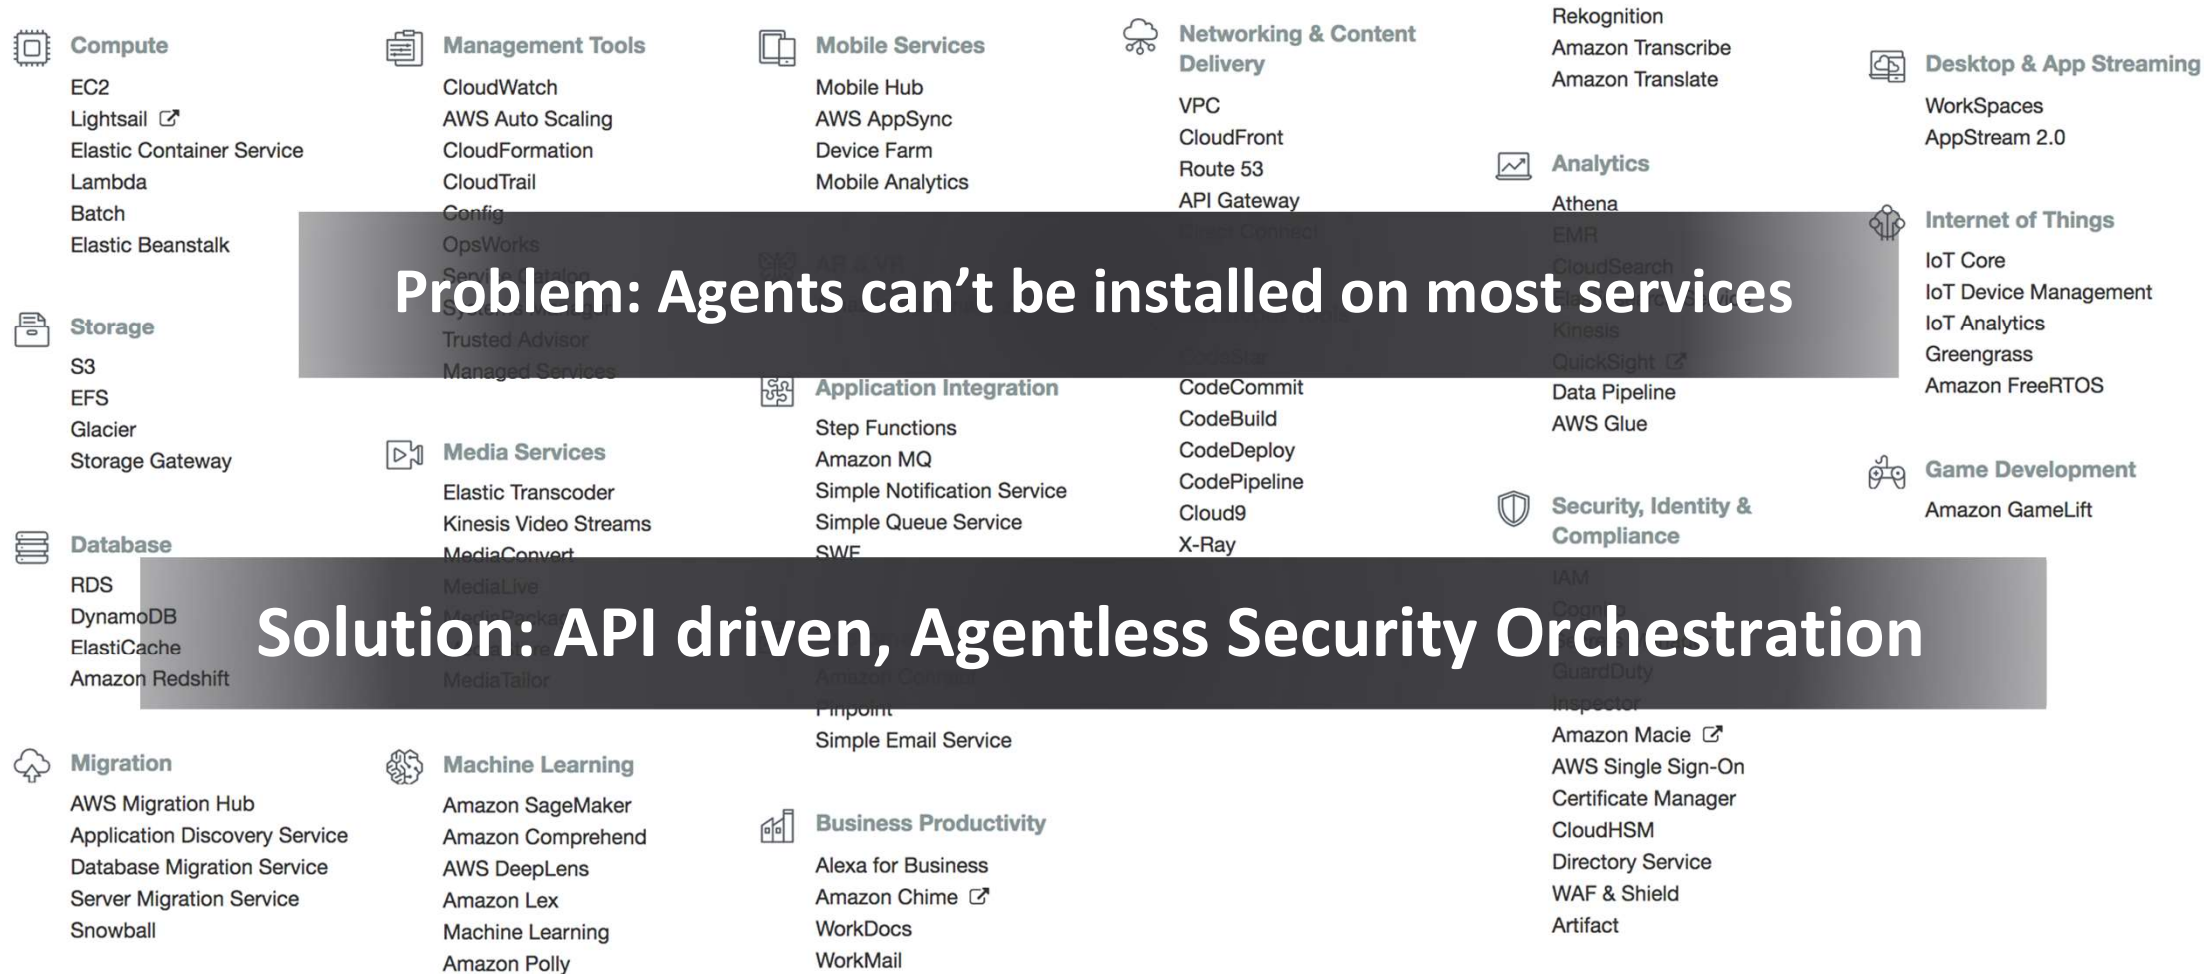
Compute
EC2
Lightsail
Elastic Container Service
Lambda
Batch
Elastic Beanstalk

Storage
S3
EFS
Glacier
Storage Gateway

Database
RDS
DynamoDB
ElastiCache
Amazon Redshift

Migration
AWS Migration Hub
Application Discovery Service
Database Migration Service
Server Migration Service
Snowball

Management Tools
CloudWatch
AWS Auto Scaling
CloudFormation
CloudTrail
Config
OpsWorks
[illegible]
Trusted Advisor
Managed Services

Media Services
Elastic Transcoder
Kinesis Video Streams
MediaConvert
MediaLive
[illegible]
MediaTailor

Machine Learning
Amazon SageMaker
Amazon Comprehend
AWS DeepLens
Amazon Lex
Machine Learning
Amazon Polly

Mobile Services
Mobile Hub
AWS AppSync
Device Farm
Mobile Analytics

Application Integration
Step Functions
Amazon MQ
Simple Notification Service
Simple Queue Service
SWF
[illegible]
Pinpoint
Simple Email Service

Business Productivity
Alexa for Business
Amazon Chime
WorkDocs
WorkMail

Networking & Content Delivery
VPC
CloudFront
Route 53
API Gateway
Direct Connect
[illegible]
CodeCommit
CodeBuild
CodeDeploy
CodePipeline
Cloud9
X-Ray

Rekognition
Amazon Transcribe
Amazon Translate

Analytics
Athena
EMR
CloudSearch
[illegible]
Kinesis
QuickSight
Data Pipeline
AWS Glue

Security, Identity & Compliance
IAM
Cognito
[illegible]
GuardDuty
Inspector
Amazon Macie
AWS Single Sign-On
Certificate Manager
CloudHSM
Directory Service
WAF & Shield
Artifact

Desktop & App Streaming
WorkSpaces
AppStream 2.0

Internet of Things
IoT Core
IoT Device Management
IoT Analytics
Greengrass
Amazon FreeRTOS

Game Development
Amazon GameLift

Problem: Agents can’t be installed on most services

Solution: API driven, Agentless Security Orchestration